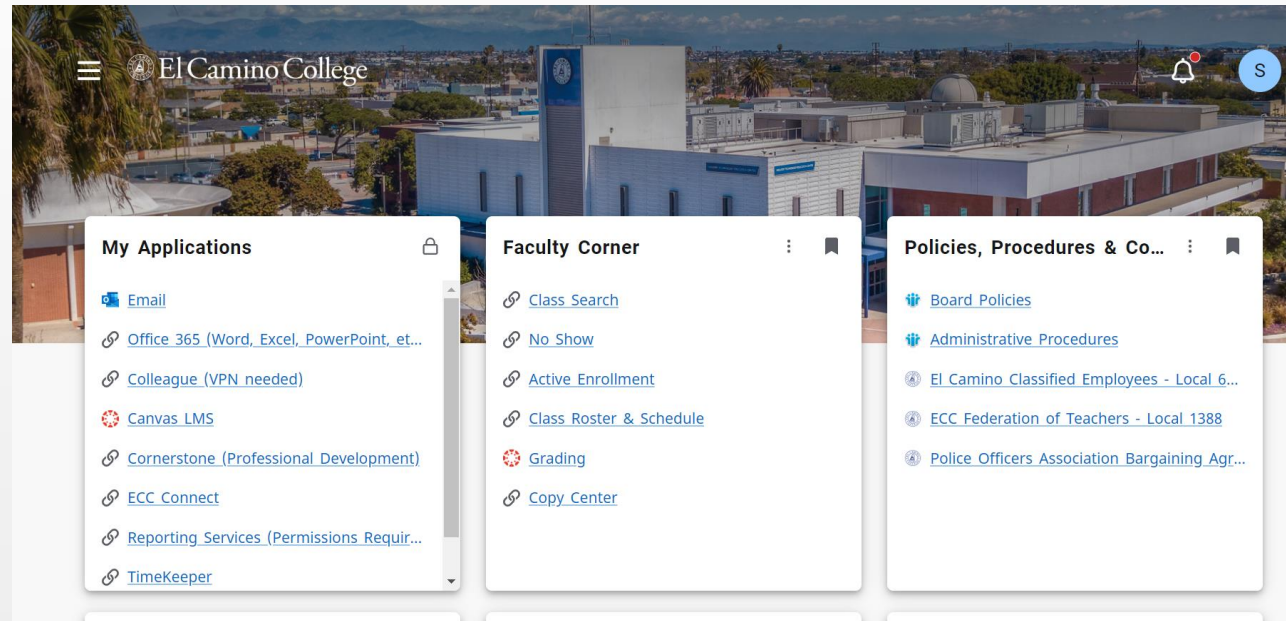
El Camino College

S

My Applications

Email

Office 365 (Word, Excel, PowerPoint, et...

Colleague (VPN needed)

Canvas LMS

Cornerstone (Professional Development)

ECC Connect

Reporting Services (Permissions Requir...

TimeKeeper

Faculty Corner

Class Search

No Show

Active Enrollment

Class Roster & Schedule

Grading

Copy Center

Policies, Procedures & Co...

Board Policies

Administrative Procedures

El Camino Classified Employees - Local 6...

ECC Federation of Teachers - Local 1388

Police Officers Association Bargaining Agr...